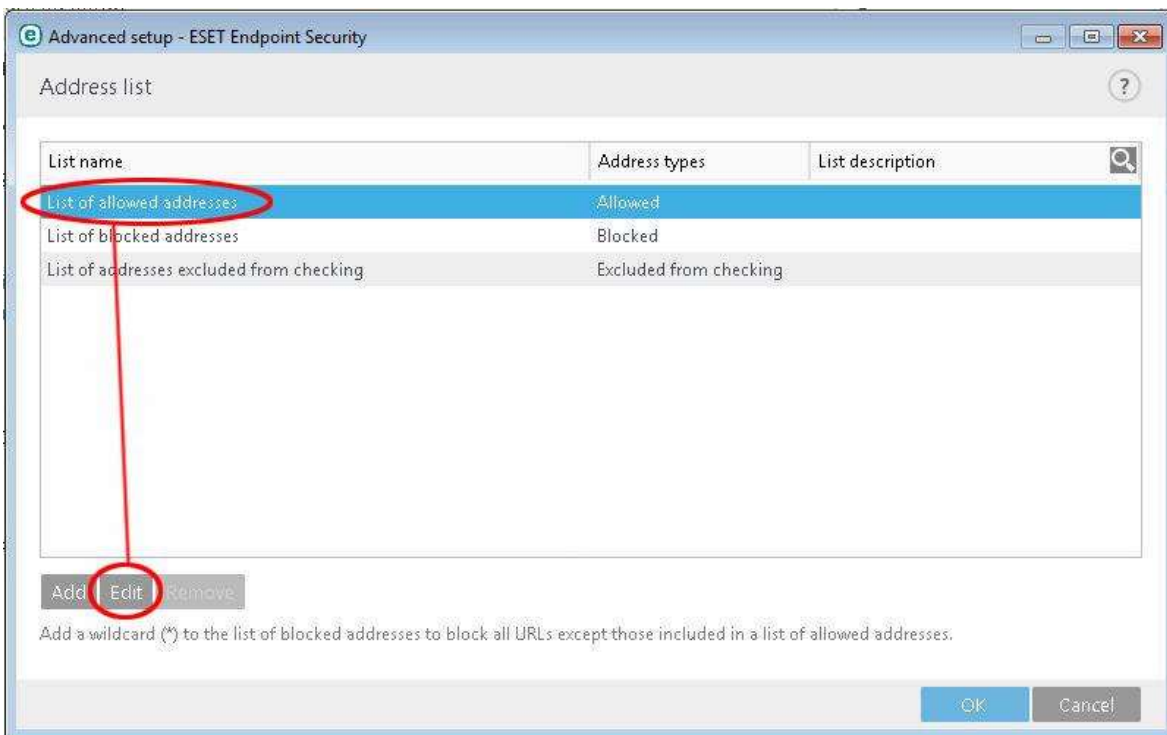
Advanced setup - ESET Endpoint Security

Address list

?

| List name | Address types | List description |
|---|---|---|
| List of allowed addresses | Allowed | |
| List of blocked addresses | Blocked | |
| List of addresses excluded from checking | Excluded from checking | |

Add Edit Remove

Add a wildcard (*) to the list of blocked addresses to block all URLs except those included in a list of allowed addresses.

OK Cancel